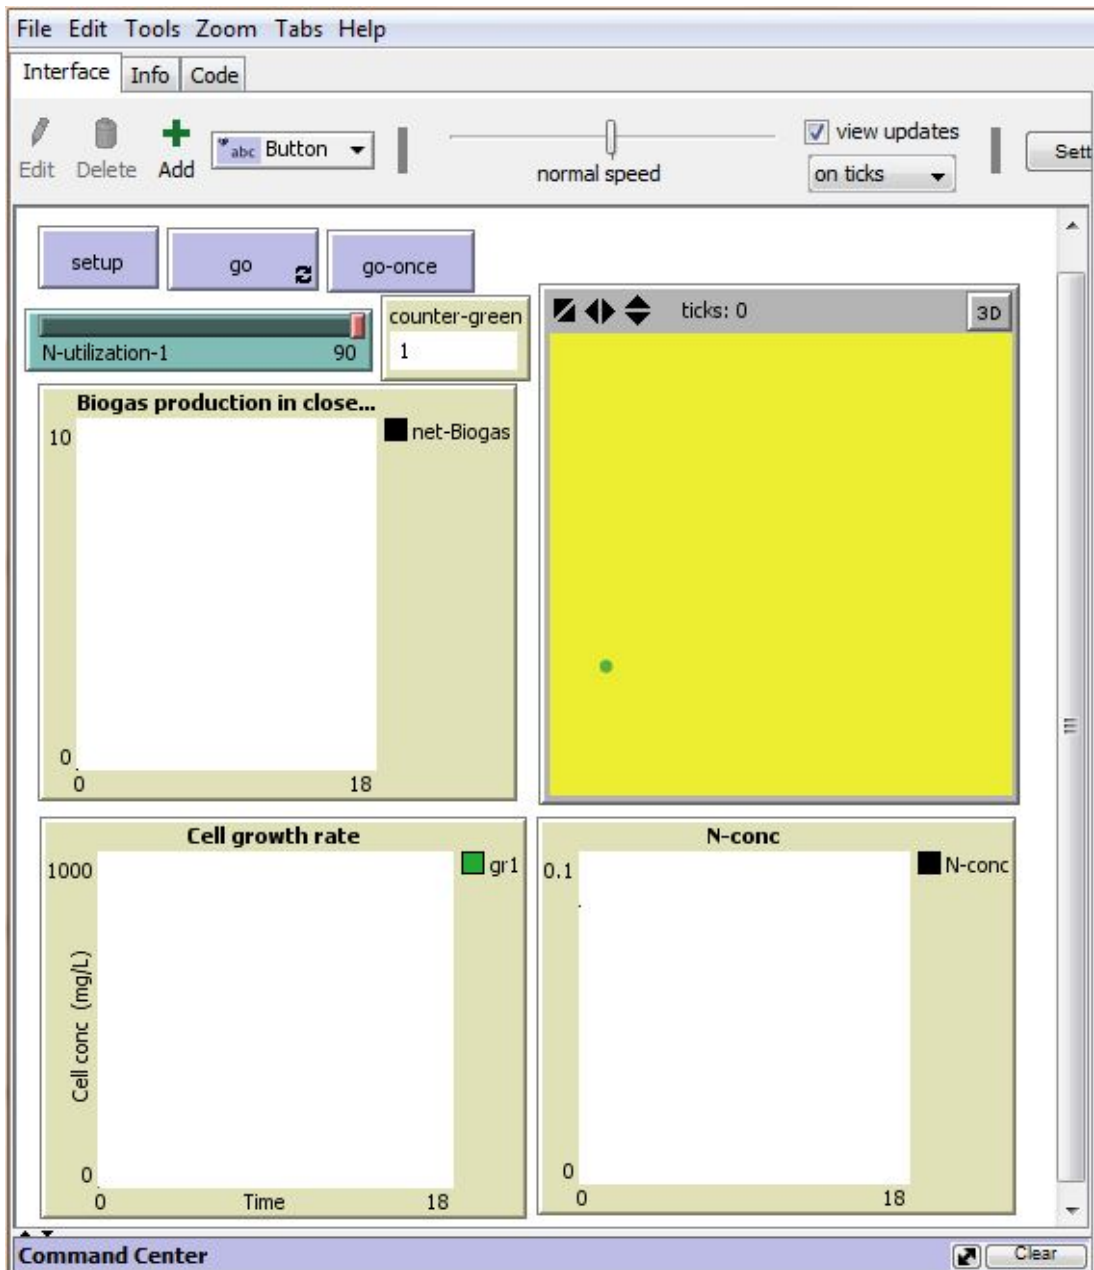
File Edit Tools Zoom Tabs Help

Interface Info Code

Edit Delete Add abc Button

normal speed

view updates

on ticks

Sett

setup

go

go-once

N-utilization-1 90

counter-green

1

ticks: 0

3D

Biogas production in close...

net-Biogas

10

0

0

18

Cell growth rate

gr1

1000

Cell conc (mg/L)

0

0

Time

18

N-conc

N-conc

0.1

0

0

18

Command Center

Clear